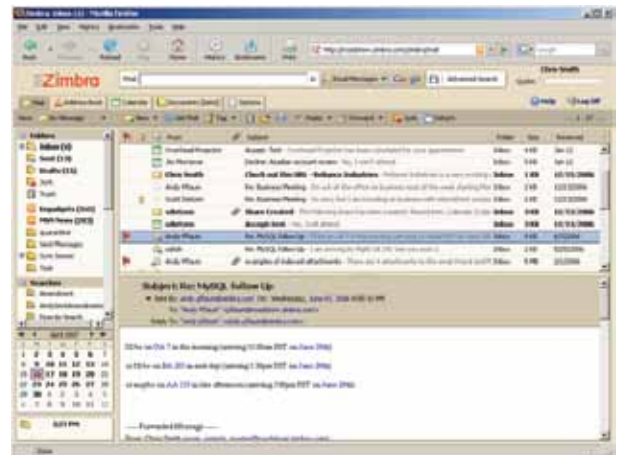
Zimbra: Inbox (4) - Mozilla Firefox

Zimbra

Mail

Advanced Search

Chris Smith

Mail  Address Book  Calendar  Documents  Options

Help  Log Off

Folders

Inbox (4)

Sent

Drafts

Junk

Trash

Searches

From

Subject

Received

Overhead Projector

Chris Smith

Andy Pflaum

Scott Dietzen

sdietzen

Re: MySQL Follow Up

Subject: Re: MySQL Follow Up

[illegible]

--- Forwarded Message ---

Done